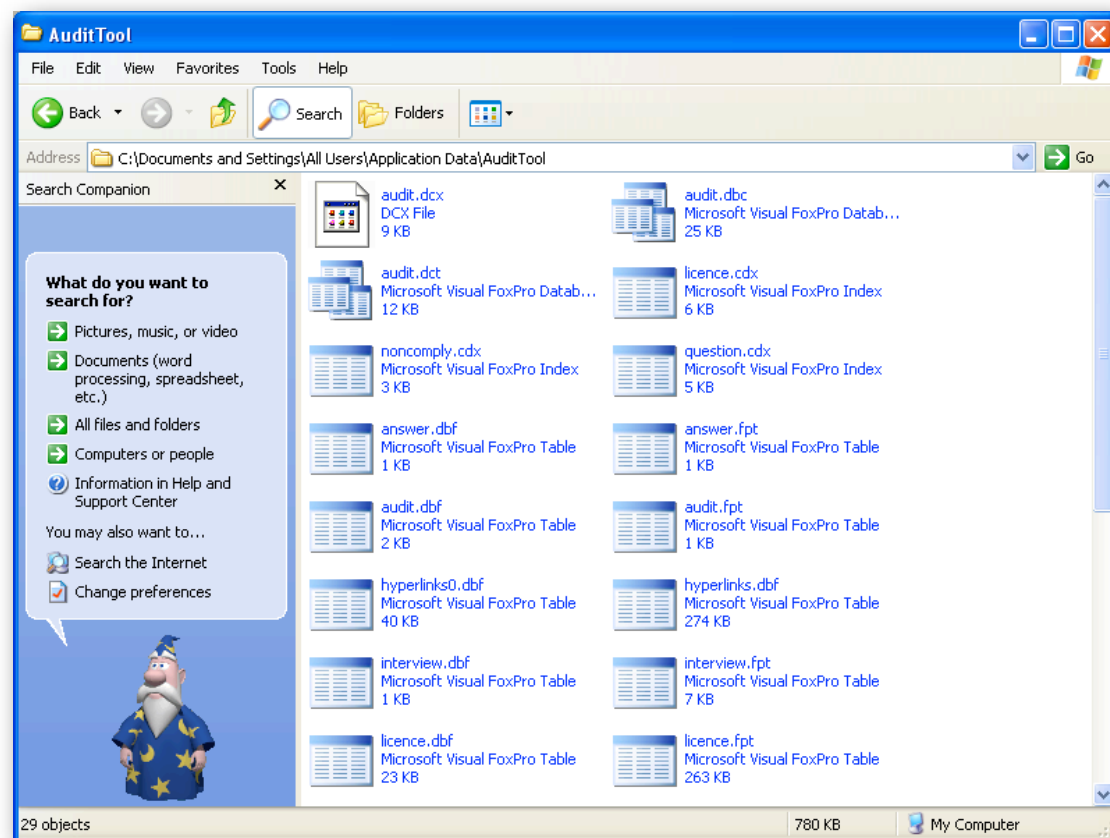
AuditTool

File Edit View Favorites Tools Help

Back Search Folders

Address C:\Documents and Settings\All Users\Application Data\AuditTool Go

Search Companion

What do you want to search for?

Pictures, music, or video

Documents (word processing, spreadsheet, etc.)

All files and folders

Computers or people

Information in Help and Support Center

You may also want to...

Search the Internet

Change preferences

audit.dcx
DCX File
9 KB

audit.dbc
Microsoft Visual FoxPro Datab...
25 KB

audit.dct
Microsoft Visual FoxPro Datab...
12 KB

licence.cdx
Microsoft Visual FoxPro Index
6 KB

noncomply.cdx
Microsoft Visual FoxPro Index
3 KB

question.cdx
Microsoft Visual FoxPro Index
5 KB

answer.dbf
Microsoft Visual FoxPro Table
1 KB

answer.fpt
Microsoft Visual FoxPro Table
1 KB

audit.dbf
Microsoft Visual FoxPro Table
2 KB

audit.fpt
Microsoft Visual FoxPro Table
1 KB

hyperlinks0.dbf
Microsoft Visual FoxPro Table
40 KB

hyperlinks.dbf
Microsoft Visual FoxPro Table
274 KB

interview.dbf
Microsoft Visual FoxPro Table
1 KB

interview.fpt
Microsoft Visual FoxPro Table
7 KB

licence.dbf
Microsoft Visual FoxPro Table
23 KB

licence.fpt
Microsoft Visual FoxPro Table
263 KB

29 objects 780 KB My Computer